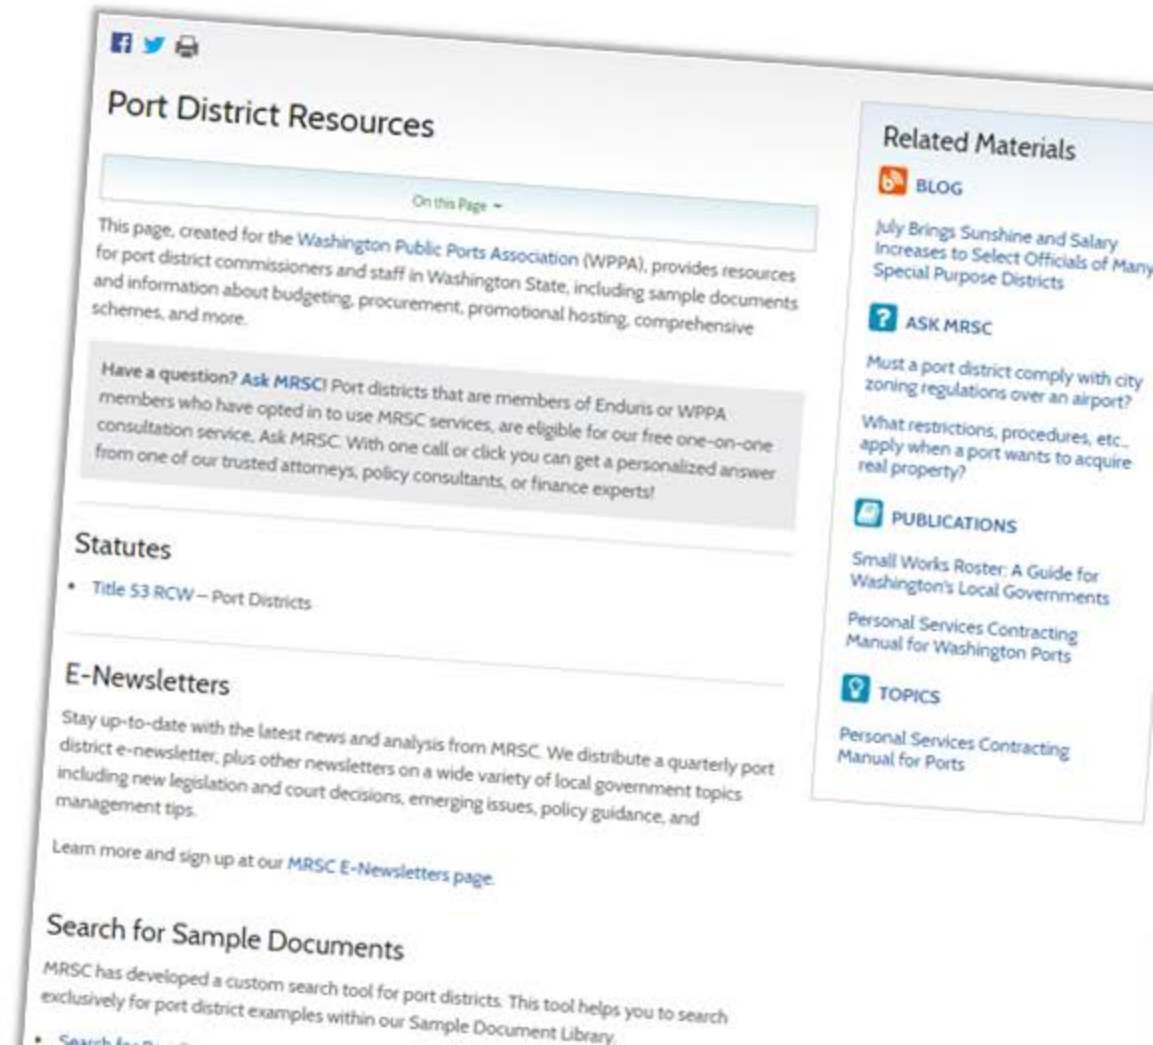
Port District Resources

On this Page

This page, created for the Washington Public Ports Association (WPPA), provides resources for port district commissioners and staff in Washington State, including sample documents and information about budgeting, procurement, promotional hosting, comprehensive schemes, and more.

Have a question? Ask MRSC! Port districts that are members of Enduris or WPPA members who have opted in to use MRSC services, are eligible for our free one-on-one consultation service, Ask MRSC. With one call or click you can get a personalized answer from one of our trusted attorneys, policy consultants, or finance experts!

Statutes

• Title 53 RCW – Port Districts

E-Newsletters

Stay up-to-date with the latest news and analysis from MRSC. We distribute a quarterly port district e-newsletter, plus other newsletters on a wide variety of local government topics including new legislation and court decisions, emerging issues, policy guidance, and management tips.

Learn more and sign up at our MRSC E-Newsletters page.

Search for Sample Documents

MRSC has developed a custom search tool for port districts. This tool helps you to search exclusively for port district examples within our Sample Document Library.

• Search for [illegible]

Related Materials

BLOG

July Brings Sunshine and Salary Increases to Select Officials of Many Special Purpose Districts

ASK MRSC

Must a port district comply with city zoning regulations over an airport?

What restrictions, procedures, etc., apply when a port wants to acquire real property?

PUBLICATIONS

Small Works Roster: A Guide for Washington's Local Governments

Personal Services Contracting Manual for Washington Ports

TOPICS

Personal Services Contracting Manual for Ports